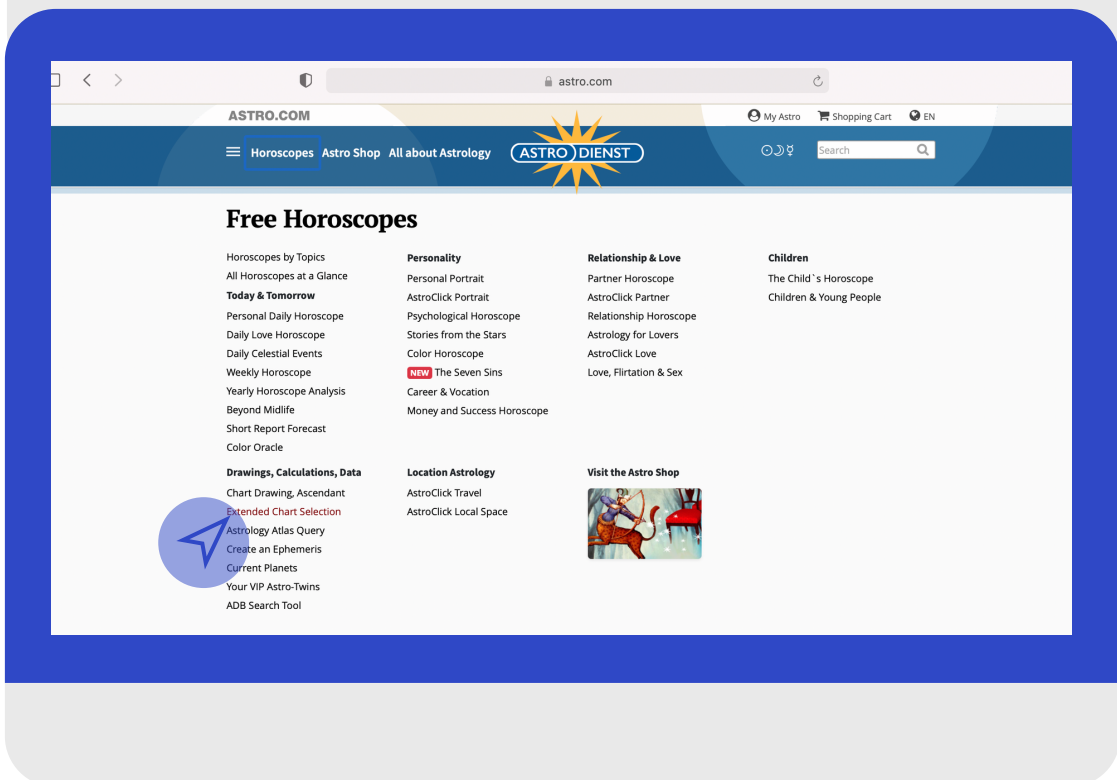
astro.com

ASTRO.COM

My Astro Shopping Cart EN

Horoscopes Astro Shop All about Astrology ASTRO DIENST

Search

Free Horoscopes

Horoscopes by Topics
All Horoscopes at a Glance
Today & Tomorrow
Personal Daily Horoscope
Daily Love Horoscope
Daily Celestial Events
Weekly Horoscope
Yearly Horoscope Analysis
Beyond Midlife
Short Report Forecast
Color Oracle

Drawings, Calculations, Data
Chart Drawing, Ascendant
Extended Chart Selection
Astrology Atlas Query
Create an Ephemeris
Current Planets
Your VIP Astro-Twins
ADB Search Tool

Personality
Personal Portrait
AstroClick Portrait
Psychological Horoscope
Stories from the Stars
Color Horoscope
NEW The Seven Sins
Career & Vocation
Money and Success Horoscope

Location Astrology
AstroClick Travel
AstroClick Local Space

Relationship & Love
Partner Horoscope
AstroClick Partner
Relationship Horoscope
Astrology for Lovers
AstroClick Love
Love, Flirtation & Sex

Visit the Astro Shop

Children
The Child`s Horoscope
Children & Young People